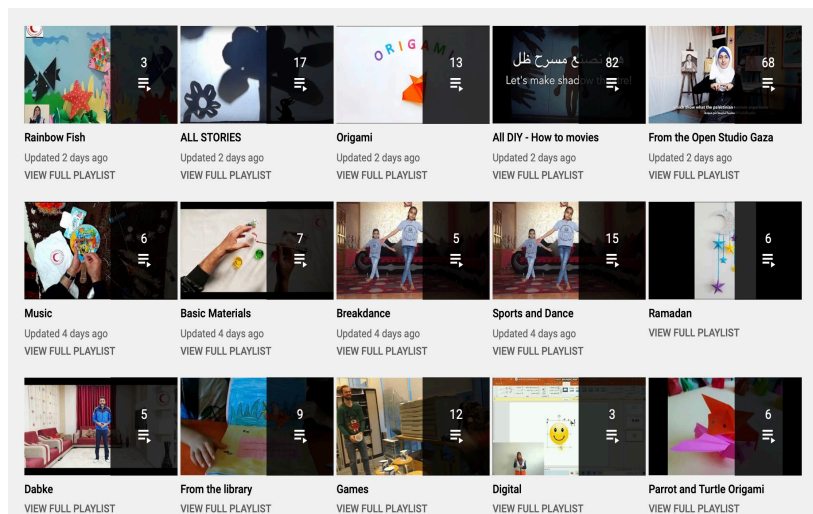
3
Rainbow Fish
Updated 2 days ago
VIEW FULL PLAYLIST

17
ALL STORIES
Updated 2 days ago
VIEW FULL PLAYLIST

ORIGAMI
13
Origami
Updated 2 days ago
VIEW FULL PLAYLIST

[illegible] مسرح ظل
Let's make shadow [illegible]
82
All DIY - How to movies
Updated 2 days ago
VIEW FULL PLAYLIST

68
From the Open Studio Gaza
Updated 2 days ago
VIEW FULL PLAYLIST

6
Music
Updated 4 days ago
VIEW FULL PLAYLIST

7
Basic Materials
Updated 4 days ago
VIEW FULL PLAYLIST

5
Breakdance
Updated 4 days ago
VIEW FULL PLAYLIST

15
Sports and Dance
Updated 4 days ago
VIEW FULL PLAYLIST

6
Ramadan
VIEW FULL PLAYLIST

5
Dabke
VIEW FULL PLAYLIST

9
From the library
VIEW FULL PLAYLIST

12
Games
VIEW FULL PLAYLIST

3
Digital
VIEW FULL PLAYLIST

6
Parrot and Turtle Origami
VIEW FULL PLAYLIST